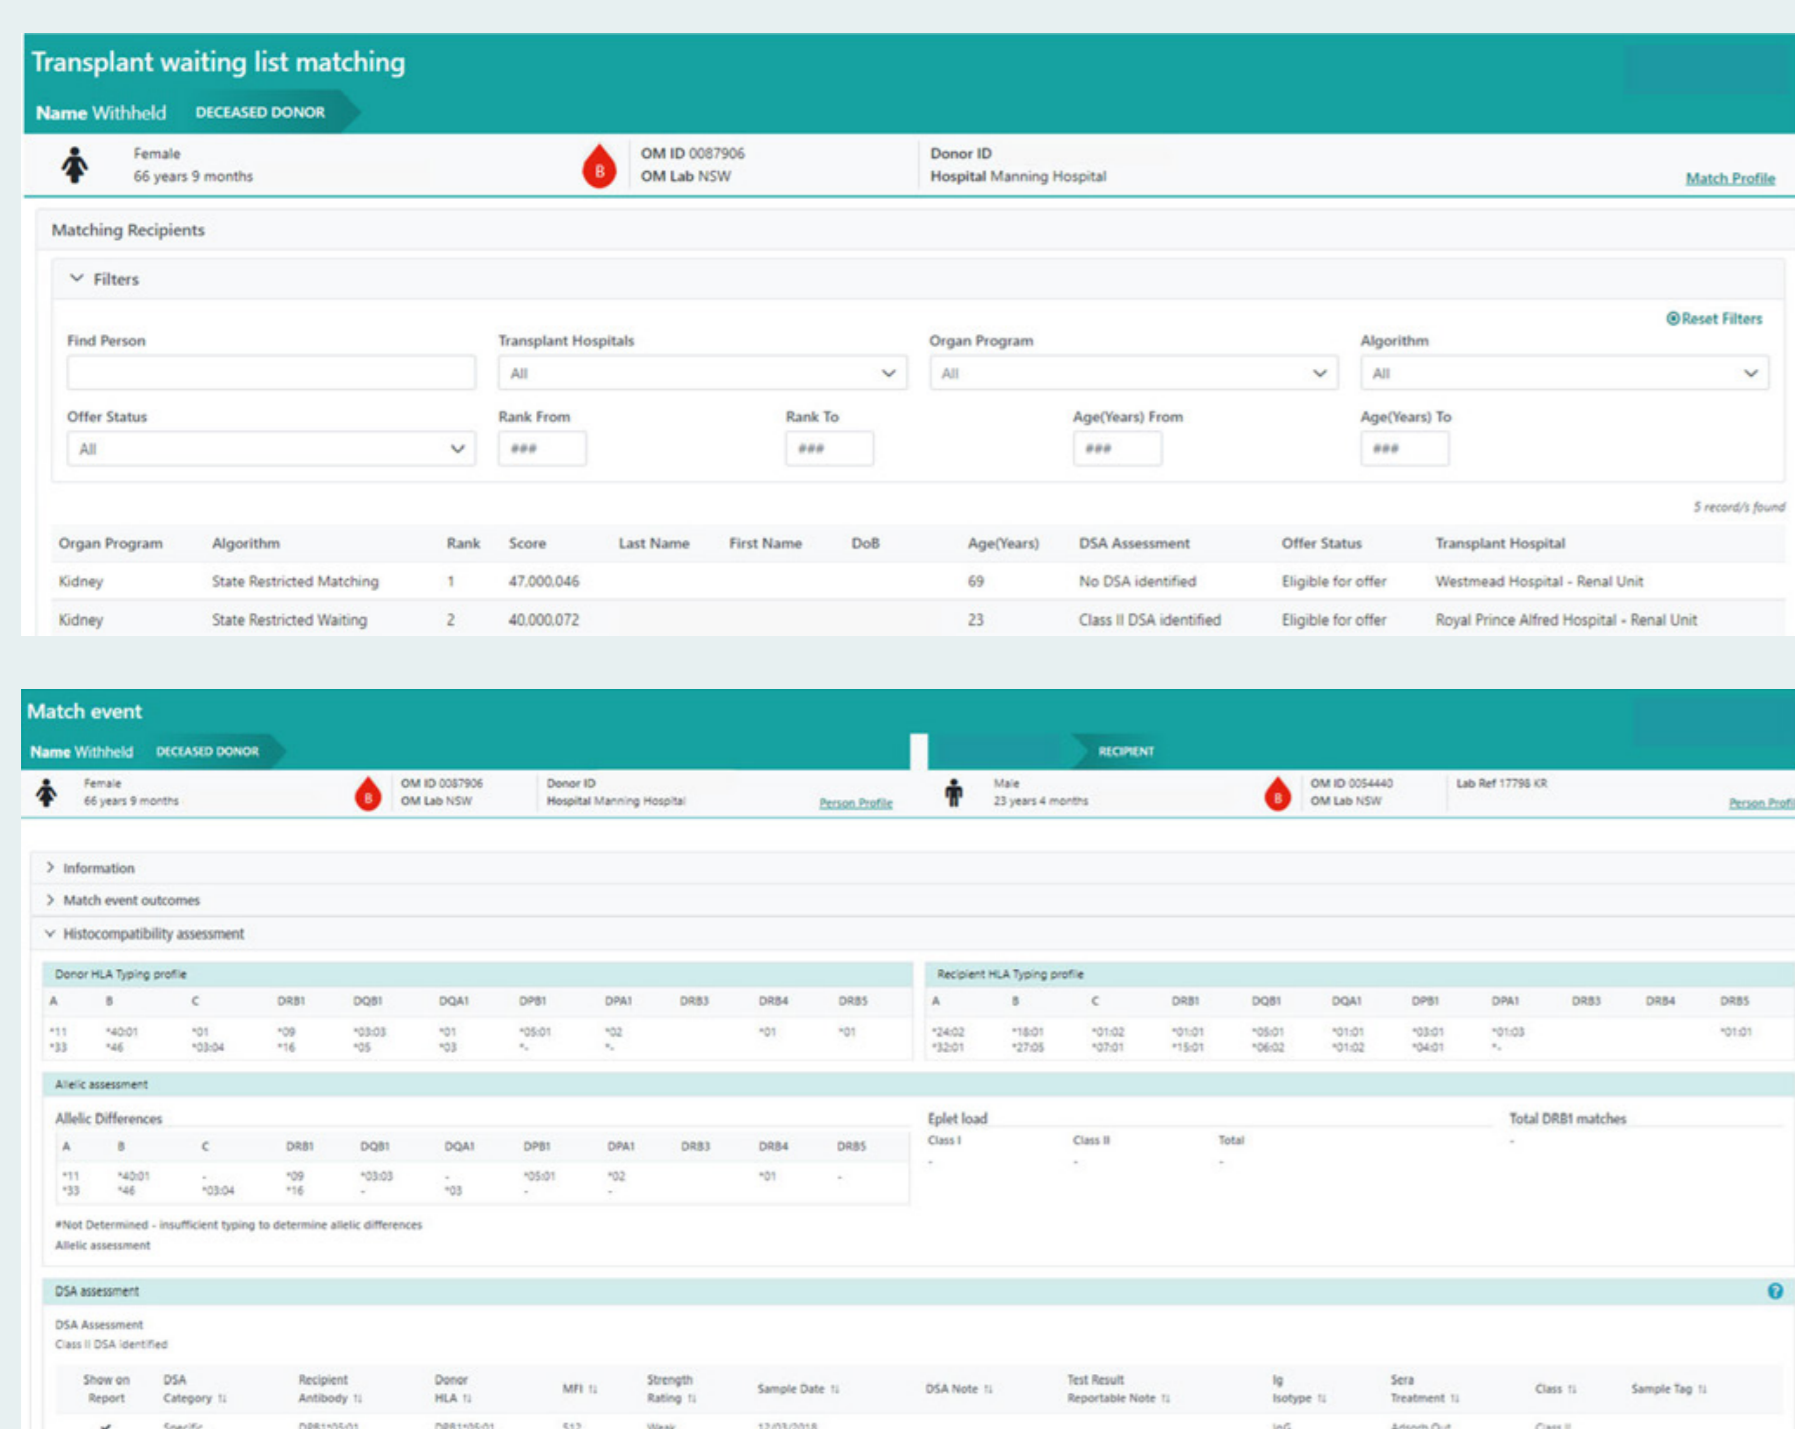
Transplant waiting list matching

Name Withheld DECEASED DONOR

Female
66 years 9 months

B

OM ID 0087906
OM Lab NSW

Donor ID
Hospital Manning Hospital

Match Profile

Matching Recipients

Filters

Reset Filters

Find Person

Transplant Hospitals
All

Organ Program
All

Algorithm
All

Offer Status
All

Rank From
###

Rank To
###

Age(Years) From
###

Age(Years) To
###

5 record/s found

| Organ Program | Algorithm | Rank | Score | Last Name | First Name | DoB | Age(Years) | DSA Assessment | Offer Status | Transplant Hospital |
|---|---|---|---|---|---|---|---|---|---|---|
| Kidney | State Restricted Matching | 1 | 47,000,046 | | | | 69 | No DSA identified | Eligible for offer | Westmead Hospital - Renal Unit |
| Kidney | State Restricted Waiting | 2 | 40,000,072 | | | | 23 | Class II DSA identified | Eligible for offer | Royal Prince Alfred Hospital - Renal Unit |

Match event

Name Withheld DECEASED DONOR

RECIPIENT

Female
66 years 9 months

B

OM ID 0087906
OM Lab NSW

Donor ID
Hospital Manning Hospital

Person Profile

Male
23 years 4 months

B

OM ID 0054440
OM Lab NSW

Lab Ref 17798 KR

Person Profi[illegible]

Information

Match event outcomes

Histocompatibility assessment

Donor HLA Typing profile

| A | B | C | DRB1 | DQB1 | DQA1 | DPB1 | DPA1 | DRB3 | DRB4 | DRB5 |
|---|---|---|---|---|---|---|---|---|---|---|
| *11 *33 | *40:01 *46 | *01 *03:04 | *09 *16 | *03:03 *05 | *01 *03 | *05:01 *- | *02 *- | | *01 | *01 |

Recipient HLA Typing profile

| A | B | C | DRB1 | DQB1 | DQA1 | DPB1 | DPA1 | DRB3 | DRB4 | DRB5 |
|---|---|---|---|---|---|---|---|---|---|---|
| *24:02 *32:01 | *18:01 *27:05 | *01:02 *07:01 | *01:01 *15:01 | *05:01 *06:02 | *01:01 *01:02 | *03:01 *04:01 | *01:03 *- | | | *01:01 |

Allelic assessment

Allelic Differences

| A | B | C | DRB1 | DQB1 | DQA1 | DPB1 | DPA1 | DRB3 | DRB4 | DRB5 |
|---|---|---|---|---|---|---|---|---|---|---|
| *11 *33 | *40:01 *46 | - *03:04 | *09 *16 | *03:03 - | - *03 | *05:01 - | *02 - | | *01 | - |

Eplet load

| Class I | Class II | Total |
|---|---|---|
| - | - | - |

Total DRB1 matches
-

#Not Determined - insufficient typing to determine allelic differences
Allelic assessment

DSA assessment

DSA Assessment
Class II DSA Identified

| Show on Report | DSA Category | Recipient Antibody | Donor HLA | MFI | Strength Rating | Sample Date | DSA Note | Test Result Reportable Note | Ig Isotype | Sera Treatment | Class | Sample Tag |
|---|---|---|---|---|---|---|---|---|---|---|---|---|
| ✓ | Specific | DPB1*05:01 | DPB1*05:01 | 512 | Weak | 12/03/2018 | | | IgG | Adsorb Out | Class II | |